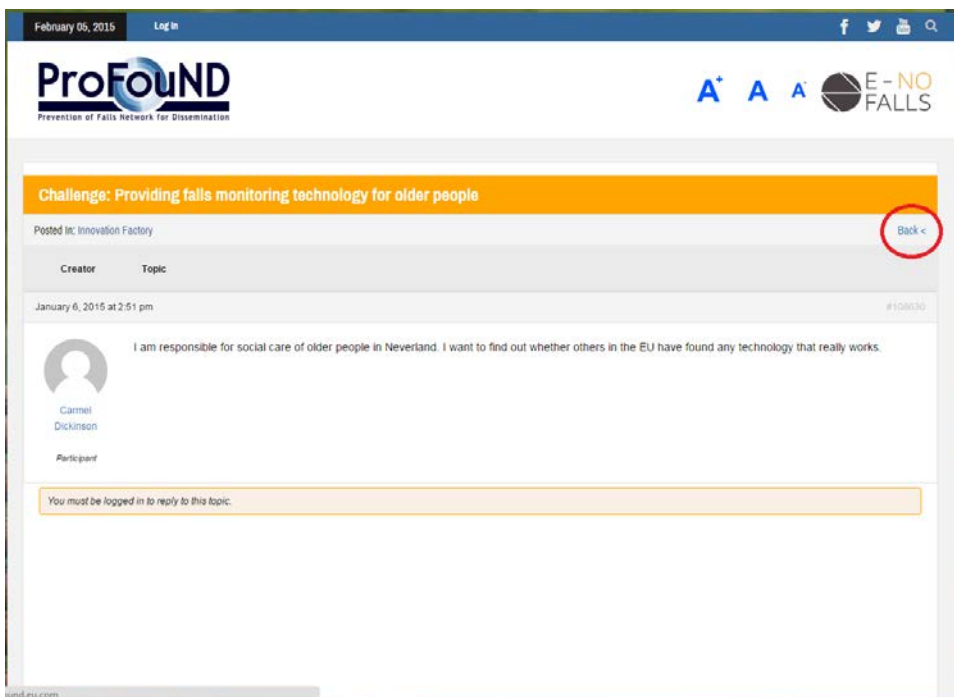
February 05, 2015 Log In

ProFouND
Prevention of Falls Network for Dissemination

$A^{+}$ A $A^{-}$ E-NO FALLS

Challenge: Providing falls monitoring technology for older people

Posted In: Innovation Factory

Back <

| Creator | Topic |
|---|---|

January 6, 2015 at 2:51 pm

#108830

Carmel Dickinson

Participant

I am responsible for social care of older people in Neverland. I want to find out whether others in the EU have found any technology that really works.

You must be logged in to reply to this topic.

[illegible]und.eu.com